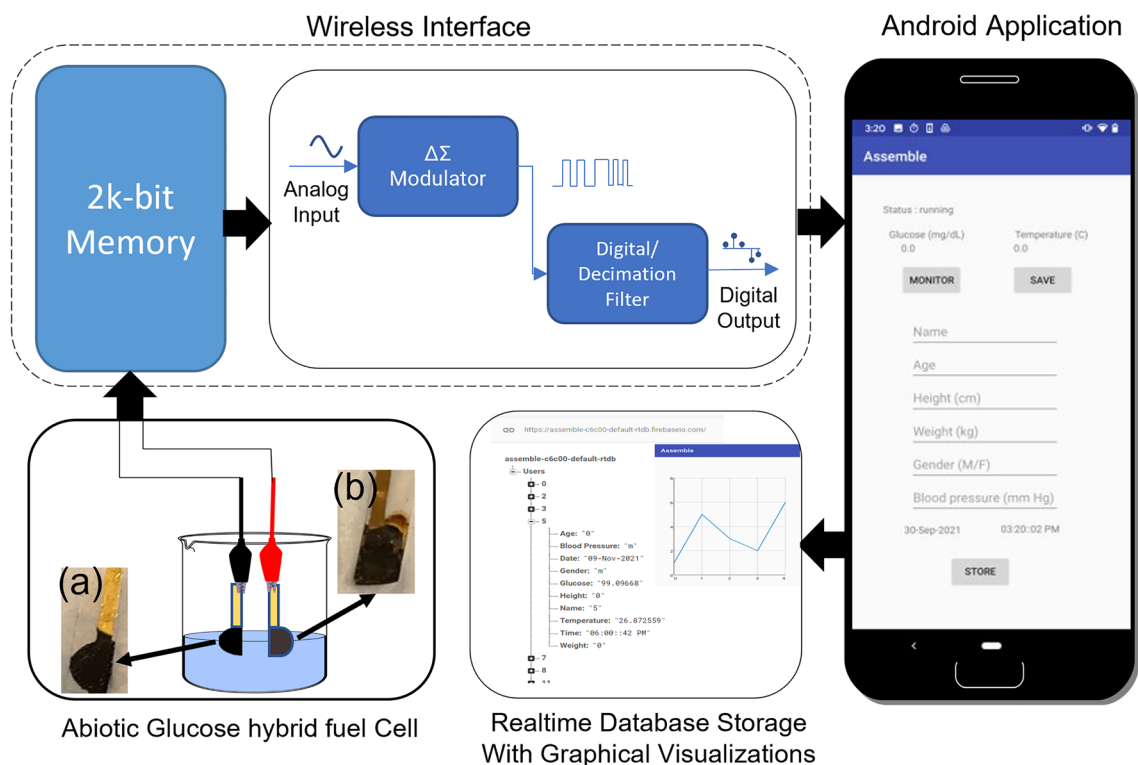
Wireless Interface

Android Application

2k-bit Memory

Analog Input

ΔΣ Modulator

Digital/ Decimation Filter

Digital Output

3:20

Assemble

Status : running

Glucose (mg/dL)
0.0

Temperature (C)
0.0

MONITOR

SAVE

Name

Age

Height (cm)

Weight (kg)

Gender (M/F)

Blood pressure (mm Hg)

30-Sep-2021

03:20:02 PM

STORE

(b)

(a)

Abiotic Glucose hybrid fuel Cell

https://assemble-c6c00-default-rtdb.firebaseio.com/

assemble-c6c00-default-rtdb
Users
0
2
3
5
Age: "0"
Blood Pressure: "m"
Date: "09-Nov-2021"
Gender: "m"
Glucose: "99.09668"
Height: "0"
Name: "5"
Temperature: "26.872559"
Time: "06:00::42 PM"
Weight: "0"
7
8
11

Assemble

Realtime Database Storage With Graphical Visualizations